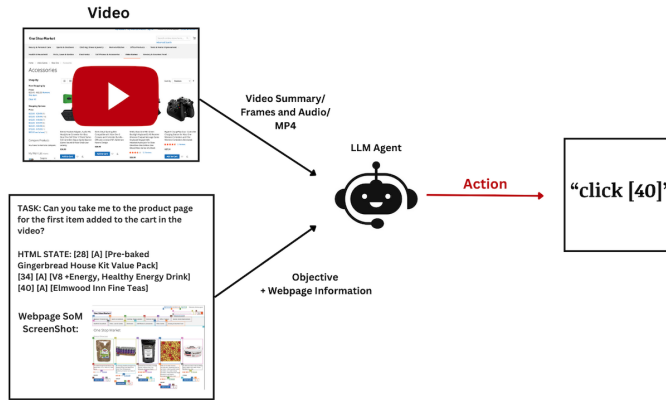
Video

One Stop Market

Accessories

Video Summary/ Frames and Audio/ MP4

LLM Agent

Action

"click [40]"

TASK: Can you take me to the product page for the first item added to the cart in the video?

HTML STATE: [28] [A] [Pre-baked Gingerbread House Kit Value Pack] [34] [A] [V8 +Energy, Healthy Energy Drink] [40] [A] [Elmwood Inn Fine Teas]

Webpage SoM ScreenShot:

One Stop Market

Objective + Webpage Information